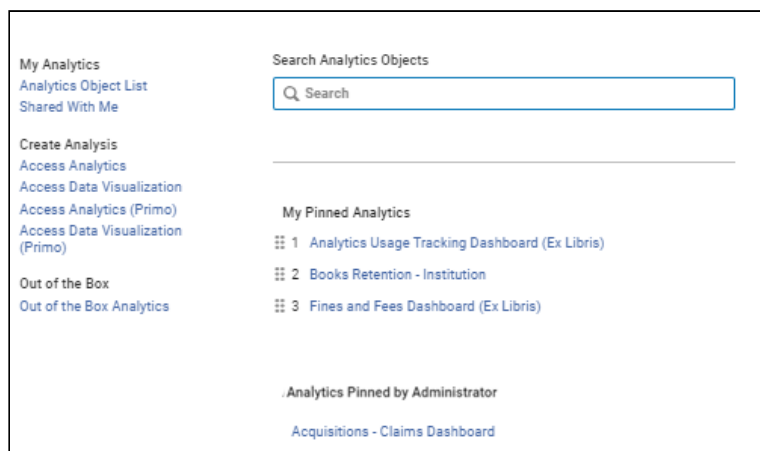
My Analytics
Analytics Object List
Shared With Me

Create Analysis
Access Analytics
Access Data Visualization
Access Analytics (Primo)
Access Data Visualization (Primo)

Out of the Box
Out of the Box Analytics

Search Analytics Objects

Search

My Pinned Analytics

1 Analytics Usage Tracking Dashboard (Ex Libris)

2 Books Retention - Institution

3 Fines and Fees Dashboard (Ex Libris)

Analytics Pinned by Administrator

Acquisitions - Claims Dashboard